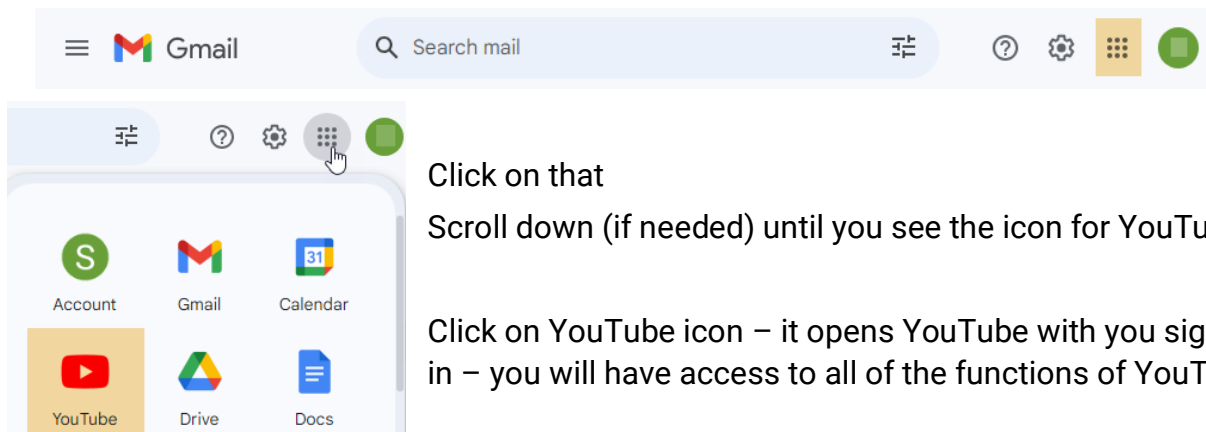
Gmail

Search mail

S

Account

Gmail

31

Calendar

YouTube

Drive

Docs

Click on that

Scroll down (if needed) until you see the icon for YouTu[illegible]

Click on YouTube icon – it opens YouTube with you sig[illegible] in – you will have access to all of the functions of YouT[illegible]